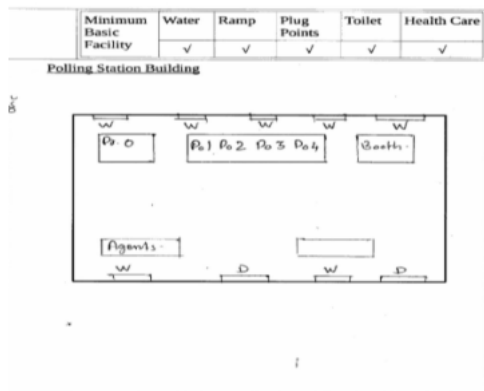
| Minimum Basic Facility | Water | Ramp | Plug Points | Toilet | Health Care |
|---|---|---|---|---|---|
| | √ | √ | √ | √ | √ |

Polling Station Building

W W W W W

Pr. O

Po 1 Po 2 Po 3 Po 4

Booth.

Agents.

W D W D